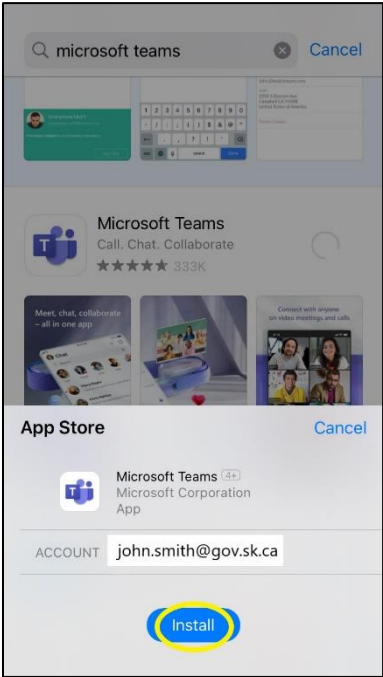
microsoft teams

Cancel

Microsoft Teams

Call. Chat. Collaborate

★★★★★ 333K

Meet, chat, collaborate – all in one app

Connect with anyone on video meetings and calls

App Store

Cancel

Microsoft Teams 4+

Microsoft Corporation

App

ACCOUNT john.smith@gov.sk.ca

Install